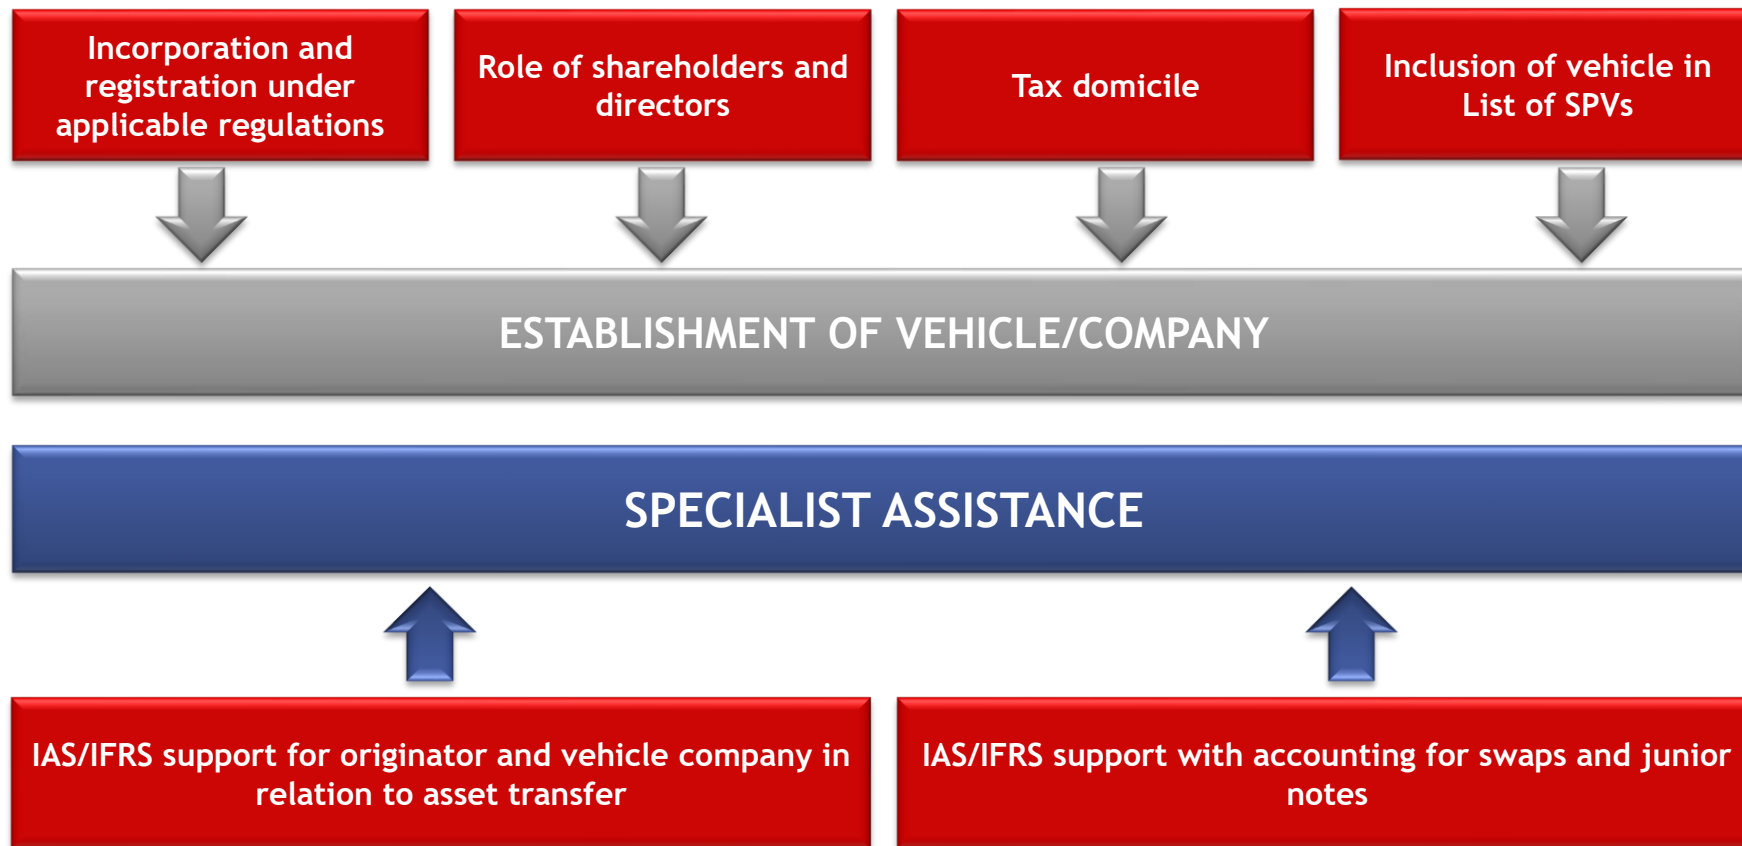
Incorporation and registration under applicable regulations

Role of shareholders and directors

Tax domicile

Inclusion of vehicle in List of SPVs

ESTABLISHMENT OF VEHICLE/COMPANY

SPECIALIST ASSISTANCE

IAS/IFRS support for originator and vehicle company in relation to asset transfer

IAS/IFRS support with accounting for swaps and junior notes